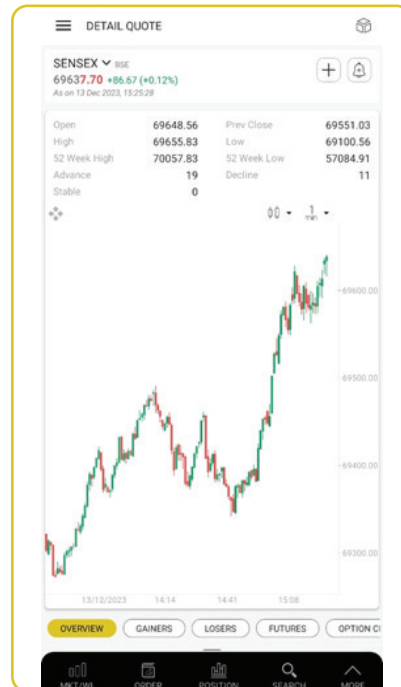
DETAIL QUOTE

SENSEX BSE
69637.70 +86.67 (+0.12%)
As on 13 Dec 2023, 15:25:28

| Open | 69648.56 | Prev Close | 69551.03 |
|---|---|---|---|
| High | 69655.83 | Low | 69100.56 |
| 52 Week High | 70057.83 | 52 Week Low | 57084.91 |
| Advance | 19 | Decline | 11 |
| Stable | 0 | | |

1 min

69600.00
69500.00
69400.00
69300.00

13/12/2023 14:14 14:41 15:08

OVERVIEW GAINERS LOSERS FUTURES OPTION C

MKT.W ORDER POSITION SEARCH MORE